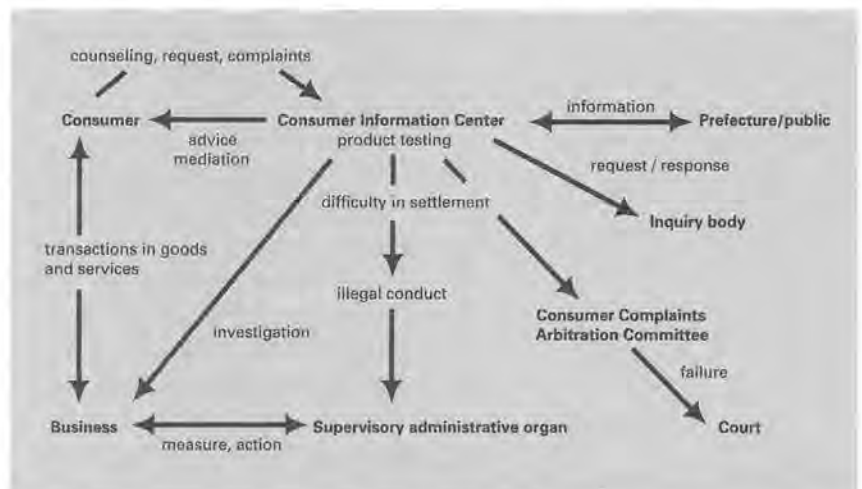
counseling, request, complaints

Consumer

advice
mediation

Consumer Information Center
product testing

information

Prefecture/public

request / response

difficulty in settlement

Inquiry body

transactions in goods and services

illegal conduct

Consumer Complaints
Arbitration Committee

investigation

failure

Business

measure, action

Supervisory administrative organ

Court